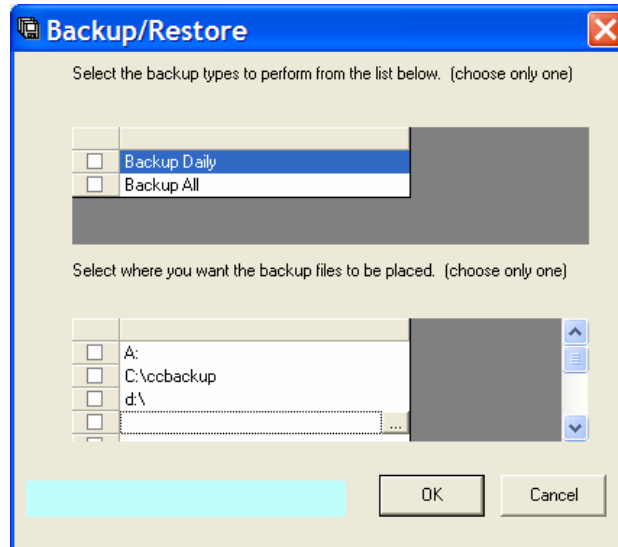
Backup/Restore

Select the backup types to perform from the list below. (choose only one)

Backup Daily
Backup All

Select where you want the backup files to be placed. (choose only one)

A:
C:\ccbackup
d:\
...

OK
Cancel